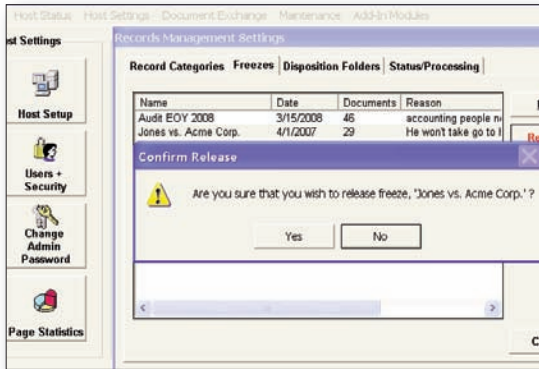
Host Status Host Settings Document Exchange Maintenance Add-In Modules

st Settings

Host Setup

Users + Security

Change Admin Password

Page Statistics

Records Management Settings

Record Categories Freezes Disposition Folders Status/Processing

| Name | Date | Documents | Reason |
|---|---|---|---|
| Audit EOY 2008 | 3/15/2008 | 46 | accounting people n |
| Jones vs. Acme Corp. | 4/1/2007 | 29 | He won't take go to l |

Re

Confirm Release

Are you sure that you wish to release freeze, 'Jones vs. Acme Corp.' ?

Yes No

C